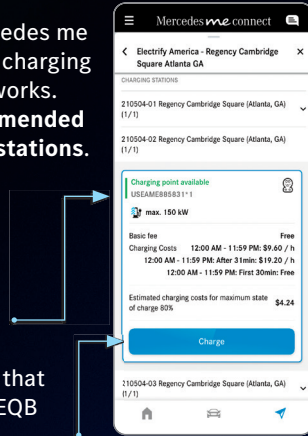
edes me
charging
works.
mended
stations.

that
EQB

Mercedes me connect

Electrify America - Regency Cambridge Square Atlanta GA

CHARGING STATIONS

210504-01 Regency Cambridge Square (Atlanta, GA) (1/1)

210504-02 Regency Cambridge Square (Atlanta, GA) (1/1)

Charging point available
USEAME885B31*1

max. 150 kW

Basic fee Free
Charging Costs 12:00 AM - 11:59 PM: $9.60 / h
12:00 AM - 11:59 PM: After 31min: $19.20 / h
12:00 AM - 11:59 PM: First 30min: Free

Estimated charging costs for maximum state of charge 80% $4.24

Charge

210504-03 Regency Cambridge Square (Atlanta, GA) (1/1)